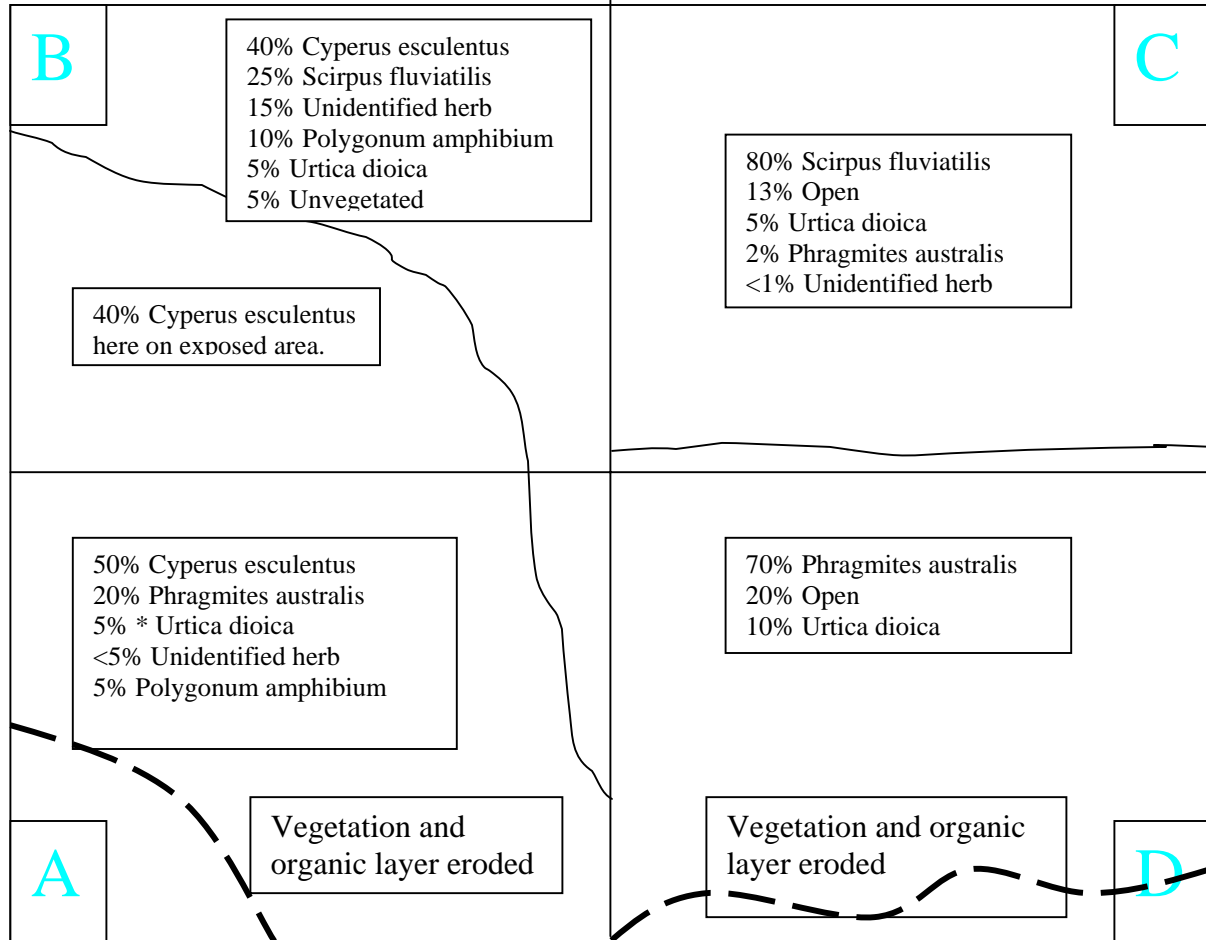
B

40% Cyperus esculentus
25% Scirpus fluviatilis
15% Unidentified herb
10% Polygonum amphibium
5% Urtica dioica
5% Unvegetated

C

80% Scirpus fluviatilis
13% Open
5% Urtica dioica
2% Phragmites australis
<1% Unidentified herb

40% Cyperus esculentus here on exposed area.

50% Cyperus esculentus
20% Phragmites australis
5% * Urtica dioica
<5% Unidentified herb
5% Polygonum amphibium

70% Phragmites australis
20% Open
10% Urtica dioica

A

Vegetation and organic layer eroded

Vegetation and organic layer eroded

D